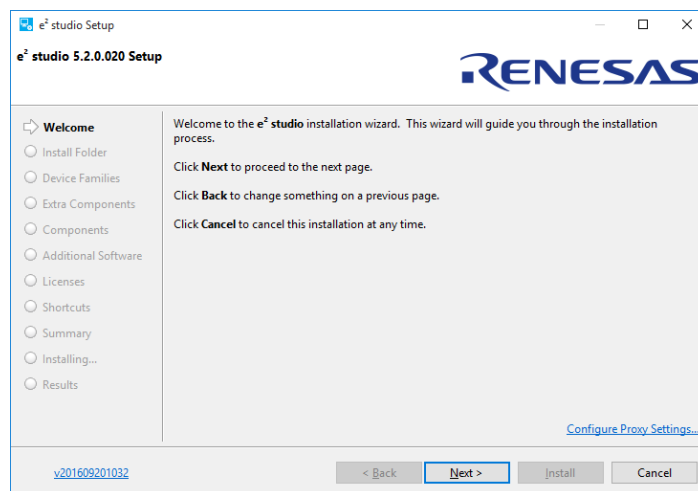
e² studio Setup

e² studio 5.2.0.020 Setup

RENESAS

Welcome
Install Folder
Device Families
Extra Components
Components
Additional Software
Licenses
Shortcuts
Summary
Installing...
Results

Welcome to the e² studio installation wizard. This wizard will guide you through the installation process.

Click Next to proceed to the next page.

Click Back to change something on a previous page.

Click Cancel to cancel this installation at any time.

Configure Proxy Settings...

v201609201032

< Back
Next >
Install
Cancel